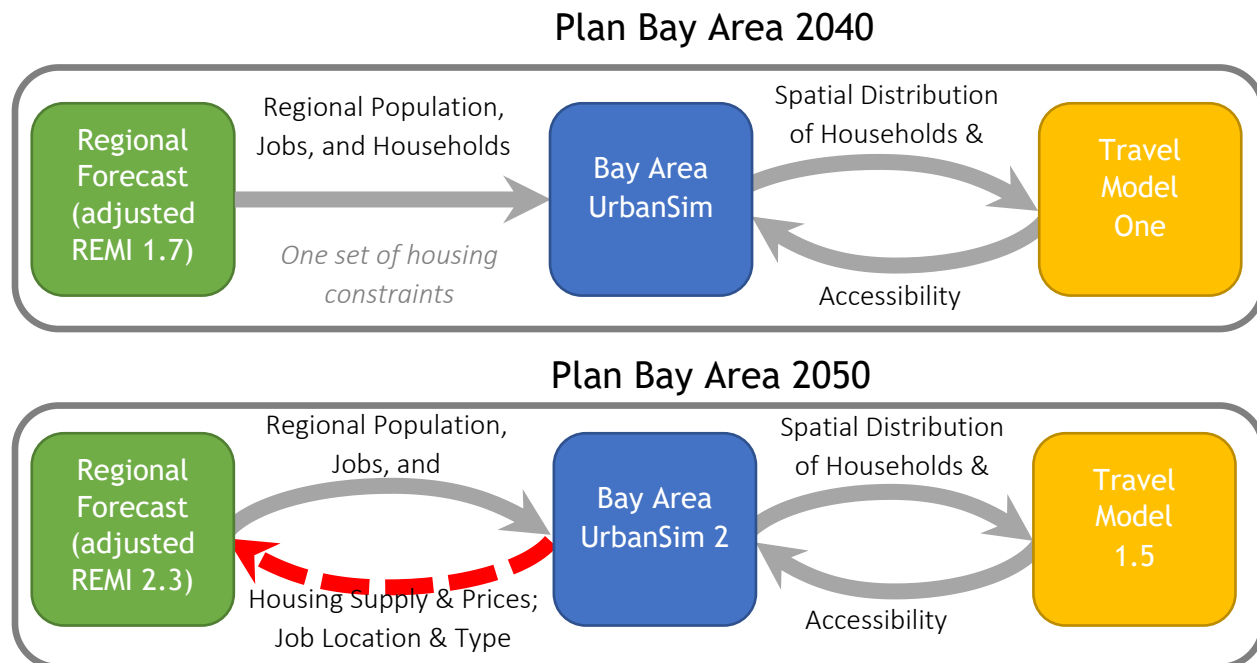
Plan Bay Area 2040

Regional Forecast (adjusted REMI 1.7)

Regional Population, Jobs, and Households

One set of housing constraints

Bay Area UrbanSim

Spatial Distribution of Households &

Accessibility

Travel Model One

Plan Bay Area 2050

Regional Forecast (adjusted REMI 2.3)

Regional Population, Jobs, and

Housing Supply & Prices; Job Location & Type

Bay Area UrbanSim 2

Spatial Distribution of Households &

Accessibility

Travel Model 1.5